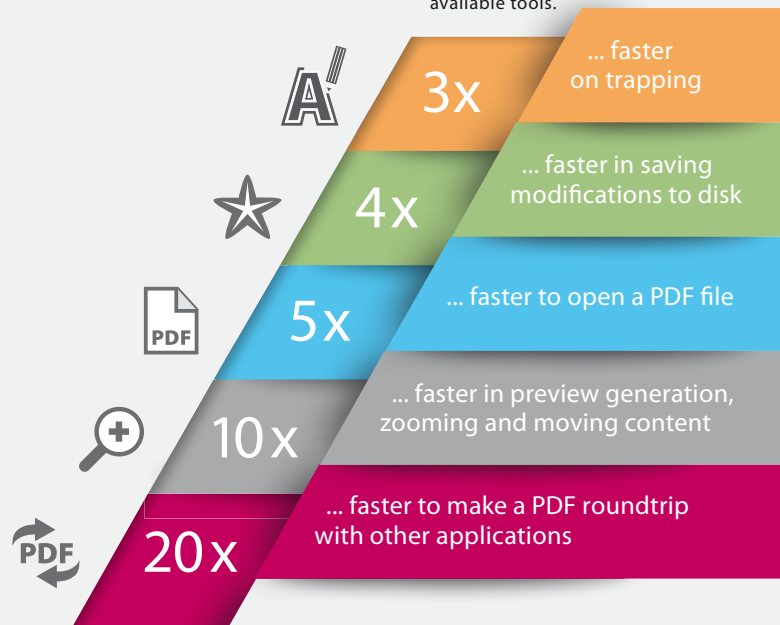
available tools.

A

3x

... faster on trapping

4x

... faster in saving modifications to disk

PDF

5x

... faster to open a PDF file

10x

... faster in preview generation, zooming and moving content

PDF

20x

... faster to make a PDF roundtrip with other applications